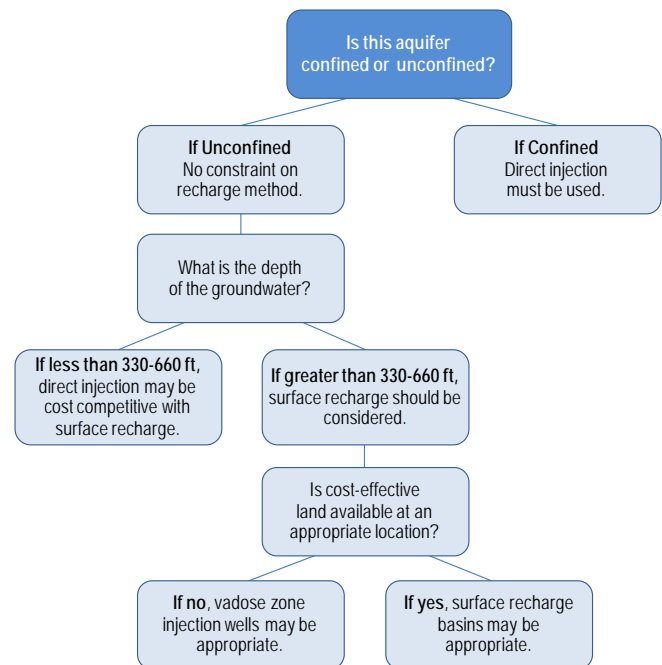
Is this aquifer confined or unconfined?

If Unconfined
No constraint on recharge method.

If Confined
Direct injection must be used.

What is the depth of the groundwater?

If less than 330-660 ft, direct injection may be cost competitive with surface recharge.

If greater than 330-660 ft, surface recharge should be considered.

Is cost-effective land available at an appropriate location?

If no, vadose zone injection wells may be appropriate.

If yes, surface recharge basins may be appropriate.